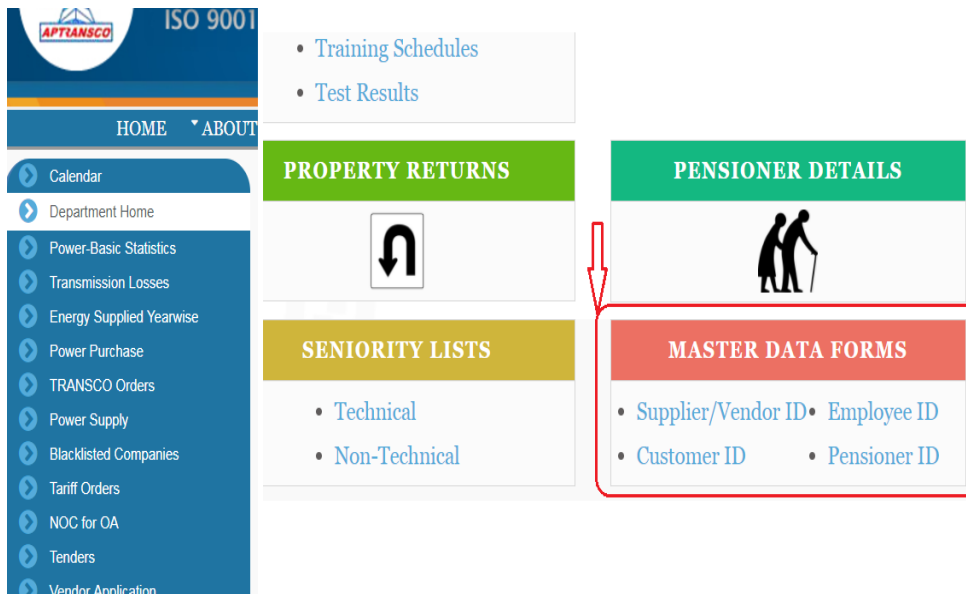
APTRANSCO

ISO 9001

HOME

ABOUT

Calendar

Department Home

Power-Basic Statistics

Transmission Losses

Energy Supplied Yearwise

Power Purchase

TRANSCO Orders

Power Supply

Blacklisted Companies

Tariff Orders

NOC for OA

Tenders

Vendor Application

• Training Schedules
• Test Results

PROPERTY RETURNS

PENSIONER DETAILS

SENIORITY LISTS

• Technical
• Non-Technical

MASTER DATA FORMS

• Supplier/Vendor ID
• Employee ID
• Customer ID
• Pensioner ID